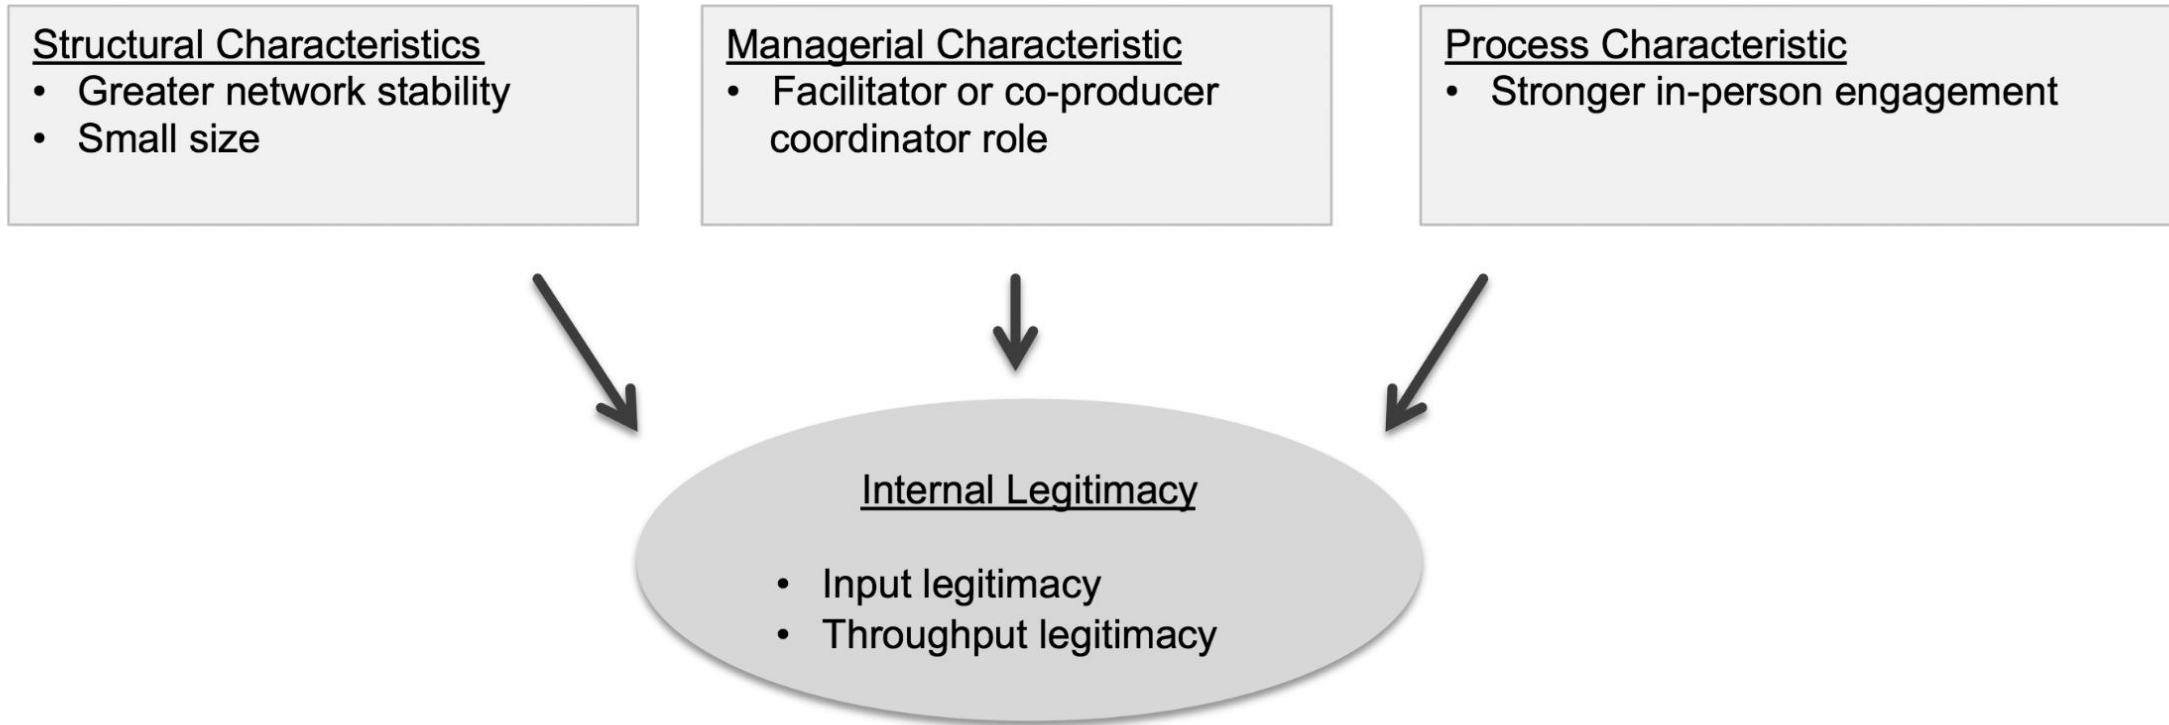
Structural Characteristics
• Greater network stability
• Small size

Managerial Characteristic
• Facilitator or co-producer coordinator role

Process Characteristic
• Stronger in-person engagement

Internal Legitimacy
• Input legitimacy
• Throughput legitimacy